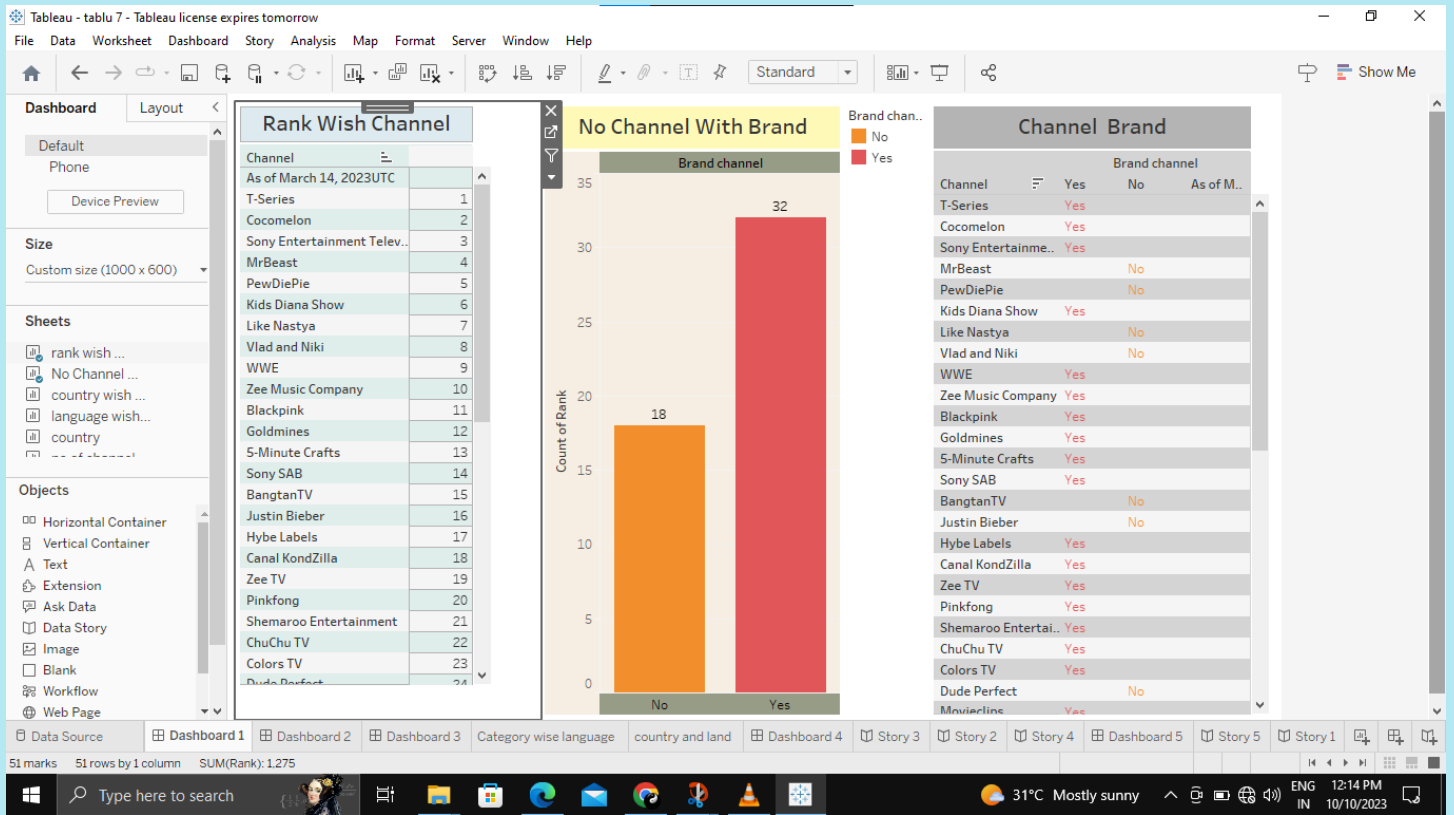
Tableau - tablu 7 - Tableau license expires tomorrow

File Data Worksheet Dashboard Story Analysis Map Format Server Window Help

Standard

Show Me

Dashboard Layout

Default
Phone

Device Preview

Size
Custom size (1000 x 600)

Sheets
rank wish ...
No Channel ...
country wish ...
language wish...
country

Objects
Horizontal Container
Vertical Container
Text
Extension
Ask Data
Data Story
Image
Blank
Workflow
Web Page

Rank Wish Channel

| Channel | |
|---|---|
| As of March 14, 2023UTC | |
| T-Series | 1 |
| Cocomelon | 2 |
| Sony Entertainment Telev.. | 3 |
| MrBeast | 4 |
| PewDiePie | 5 |
| Kids Diana Show | 6 |
| Like Nastya | 7 |
| Vlad and Niki | 8 |
| WWE | 9 |
| Zee Music Company | 10 |
| Blackpink | 11 |
| Goldmines | 12 |
| 5-Minute Crafts | 13 |
| Sony SAB | 14 |
| BangtanTV | 15 |
| Justin Bieber | 16 |
| Hybe Labels | 17 |
| Canal KondZilla | 18 |
| Zee TV | 19 |
| Pinkfong | 20 |
| Shemaroo Entertainment | 21 |
| ChuChu TV | 22 |
| Colors TV | 23 |
| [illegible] | 24 |

No Channel With Brand

Brand channel

Count of Rank

35
30
25
20
15
10
5
0

18
32

No Yes

Brand chan..
No
Yes

Channel Brand

| Channel | Yes | No | As of M.. |
|---|---|---|---|
| T-Series | Yes | | |
| Cocomelon | Yes | | |
| Sony Entertainme.. | Yes | | |
| MrBeast | | No | |
| PewDiePie | | No | |
| Kids Diana Show | Yes | | |
| Like Nastya | | No | |
| Vlad and Niki | | No | |
| WWE | Yes | | |
| Zee Music Company | Yes | | |
| Blackpink | Yes | | |
| Goldmines | Yes | | |
| 5-Minute Crafts | Yes | | |
| Sony SAB | Yes | | |
| BangtanTV | | No | |
| Justin Bieber | | No | |
| Hybe Labels | Yes | | |
| Canal KondZilla | Yes | | |
| Zee TV | Yes | | |
| Pinkfong | Yes | | |
| Shemaroo Entertai.. | Yes | | |
| ChuChu TV | Yes | | |
| Colors TV | Yes | | |
| Dude Perfect | | No | |
| Movieclips | Yes | | |

Data Source Dashboard 1 Dashboard 2 Dashboard 3 Category wise language country and land Dashboard 4 Story 3 Story 2 Story 4 Dashboard 5 Story 5 Story 1

51 marks 51 rows by 1 column SUM(Rank): 1,275

Type here to search

31°C Mostly sunny ENG IN 12:14 PM 10/10/2023